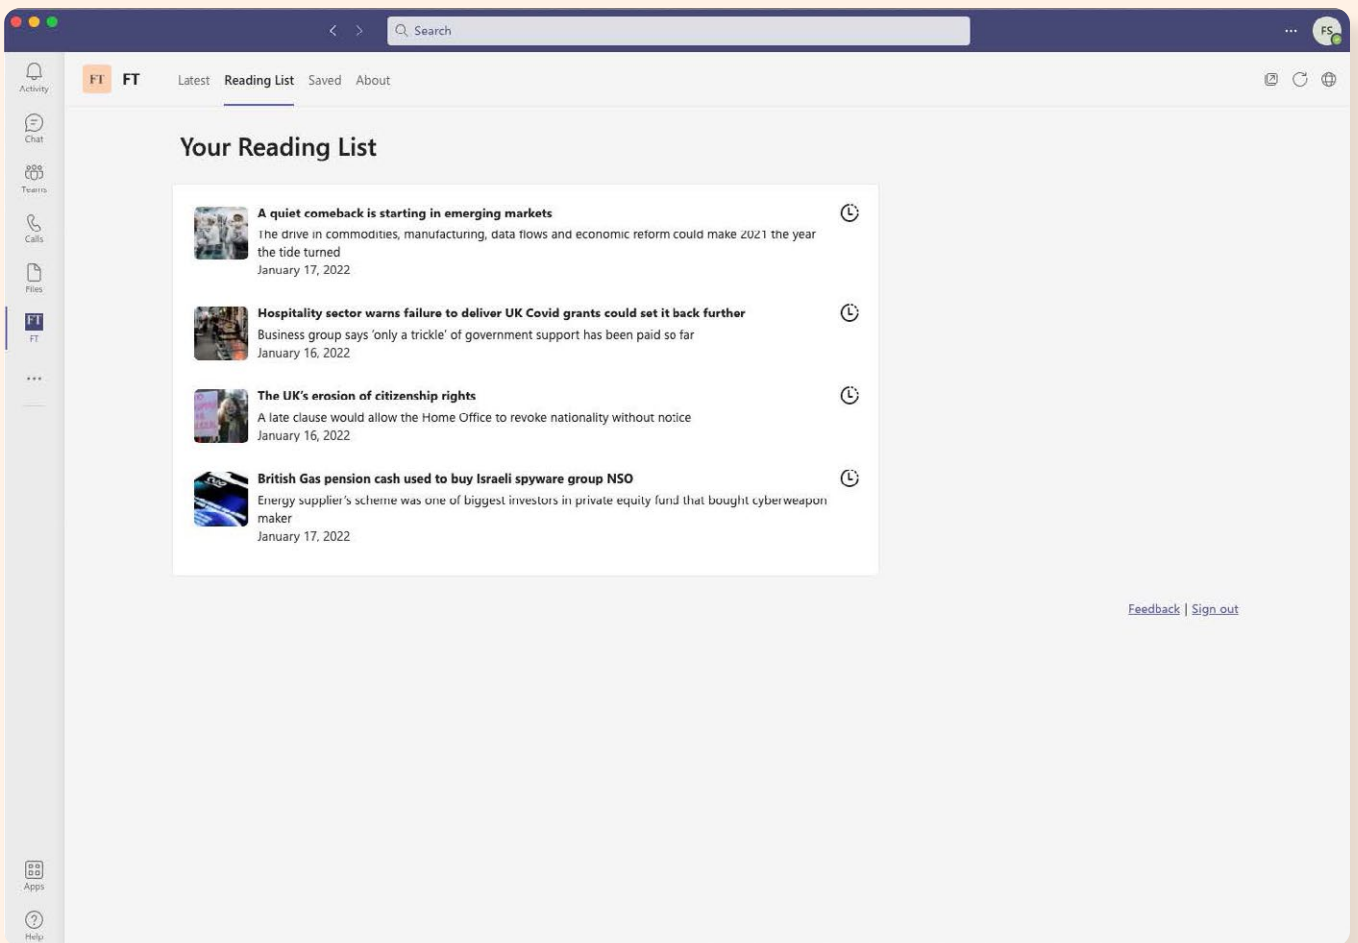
Search

FS

Activity
Chat
Teams
Calls
Files
FT
FT
...
Apps
Help

FT FT
Latest Reading List Saved About

Your Reading List

A quiet comeback is starting in emerging markets
The drive in commodities, manufacturing, data flows and economic reform could make 2021 the year the tide turned
January 17, 2022

Hospitality sector warns failure to deliver UK Covid grants could set it back further
Business group says 'only a trickle' of government support has been paid so far
January 16, 2022

The UK's erosion of citizenship rights
A late clause would allow the Home Office to revoke nationality without notice
January 16, 2022

British Gas pension cash used to buy Israeli spyware group NSO
Energy supplier's scheme was one of biggest investors in private equity fund that bought cyberweapon maker
January 17, 2022

Feedback | Sign out